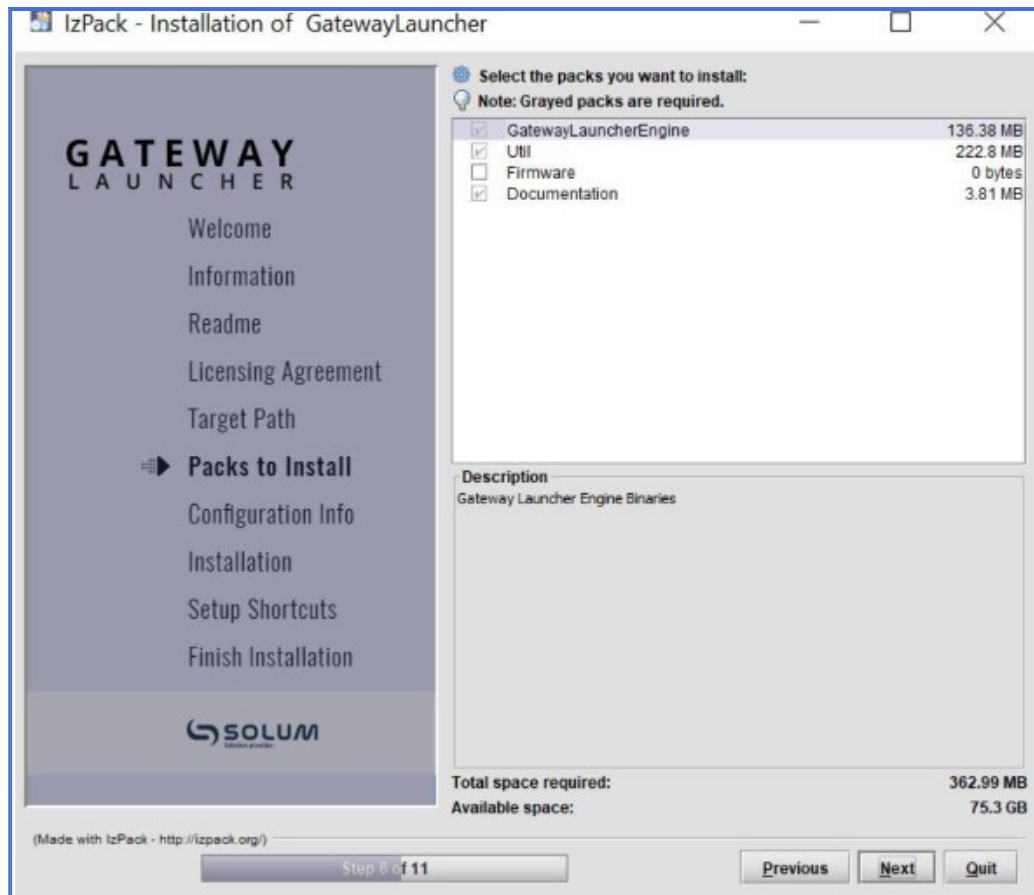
IzPack - Installation of GatewayLauncher

GATEWAY
LAUNCHER

Welcome
Information
Readme
Licensing Agreement
Target Path
Packs to Install
Configuration Info
Installation
Setup Shortcuts
Finish Installation

SOLUM
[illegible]

Select the packs you want to install:
Note: Grayed packs are required.

| | | |
|---|---|---|
| ☑ | GatewayLauncherEngine | 136.38 MB |
| ☑ | Util | 222.8 MB |
| ☐ | Firmware | 0 bytes |
| ☑ | Documentation | 3.81 MB |

Description
Gateway Launcher Engine Binaries

Total space required: 362.99 MB
Available space: 75.3 GB

(Made with IzPack - http://izpack.org/)

Step 6 of 11

Previous Next Quit